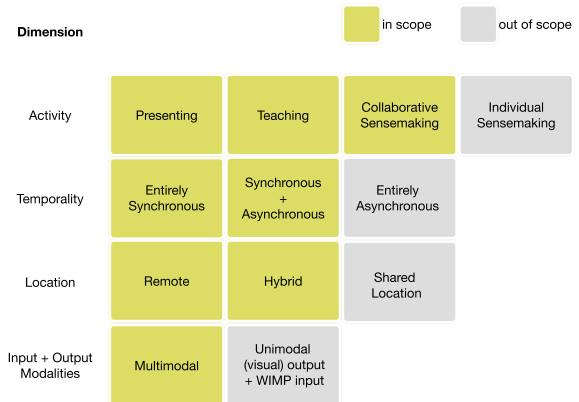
Dimension

in scope

out of scope

| | | | | |
|---|---|---|---|---|
| Activity | Presenting | Teaching | Collaborative Sensemaking | Individual Sensemaking |
| Temporality | Entirely Synchronous | Synchronous + Asynchronous | Entirely Asynchronous | |
| Location | Remote | Hybrid | Shared Location | |
| Input + Output Modalities | Multimodal | Unimodal (visual) output + WIMP input | | |